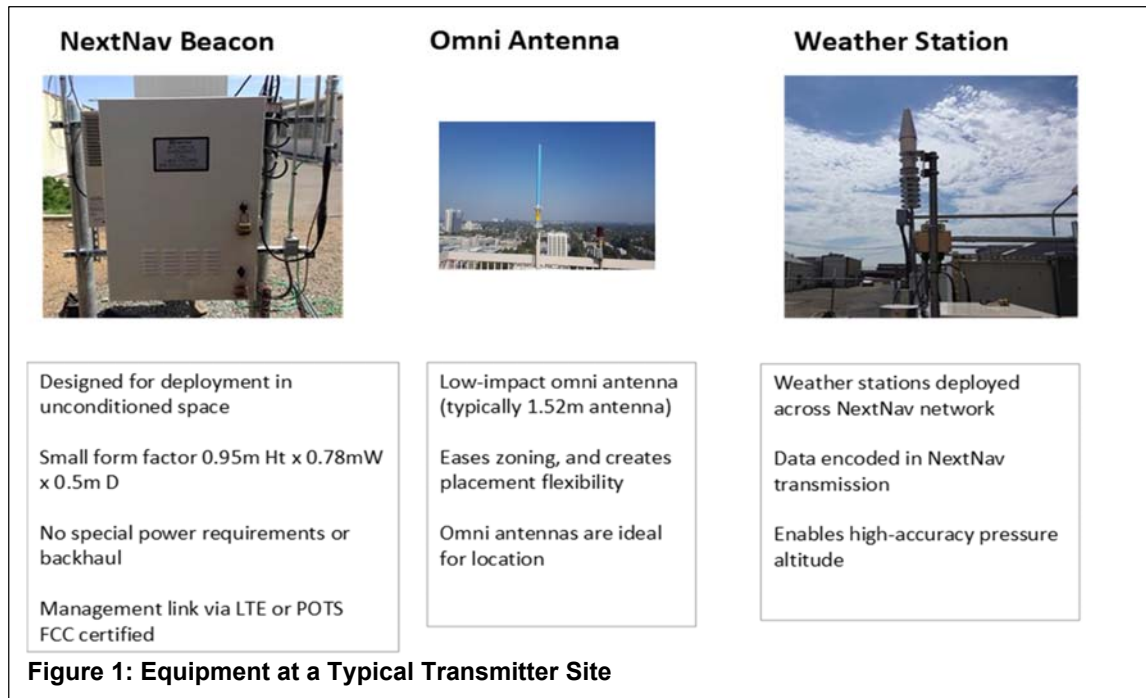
NextNav Beacon

Omni Antenna

Weather Station

Designed for deployment in unconditioned space

Small form factor 0.95m Ht x 0.78mW x 0.5m D

No special power requirements or backhaul

Management link via LTE or POTS FCC certified

Low-impact omni antenna (typically 1.52m antenna)

Eases zoning, and creates placement flexibility

Omni antennas are ideal for location

Weather stations deployed across NextNav network

Data encoded in NextNav transmission

Enables high-accuracy pressure altitude

Figure 1: Equipment at a Typical Transmitter Site